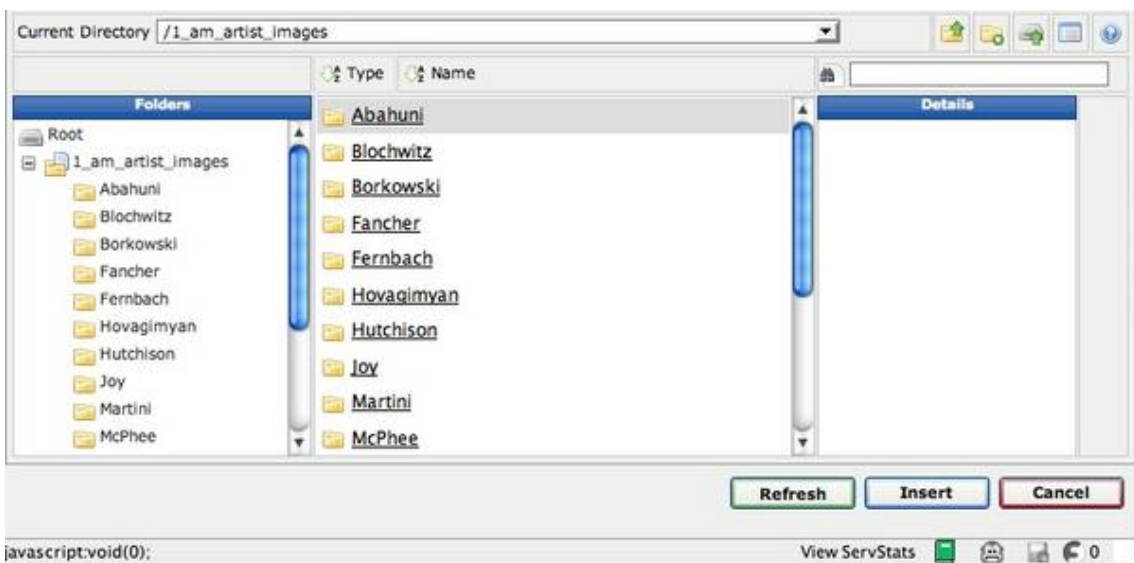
Current Directory /1_am_artist_images

Type Name

Folders

Root
1_am_artist_images
Abahuni
Blochwitz
Borkowski
Fancher
Fernbach
Hovagimyan
Hutchison
Joy
Martini
McPhee

Abahuni
Blochwitz
Borkowski
Fancher
Fernbach
Hovagimyan
Hutchison
Joy
Martini
McPhee

Details

Refresh Insert Cancel

javascript:void(0);

View ServStats 0